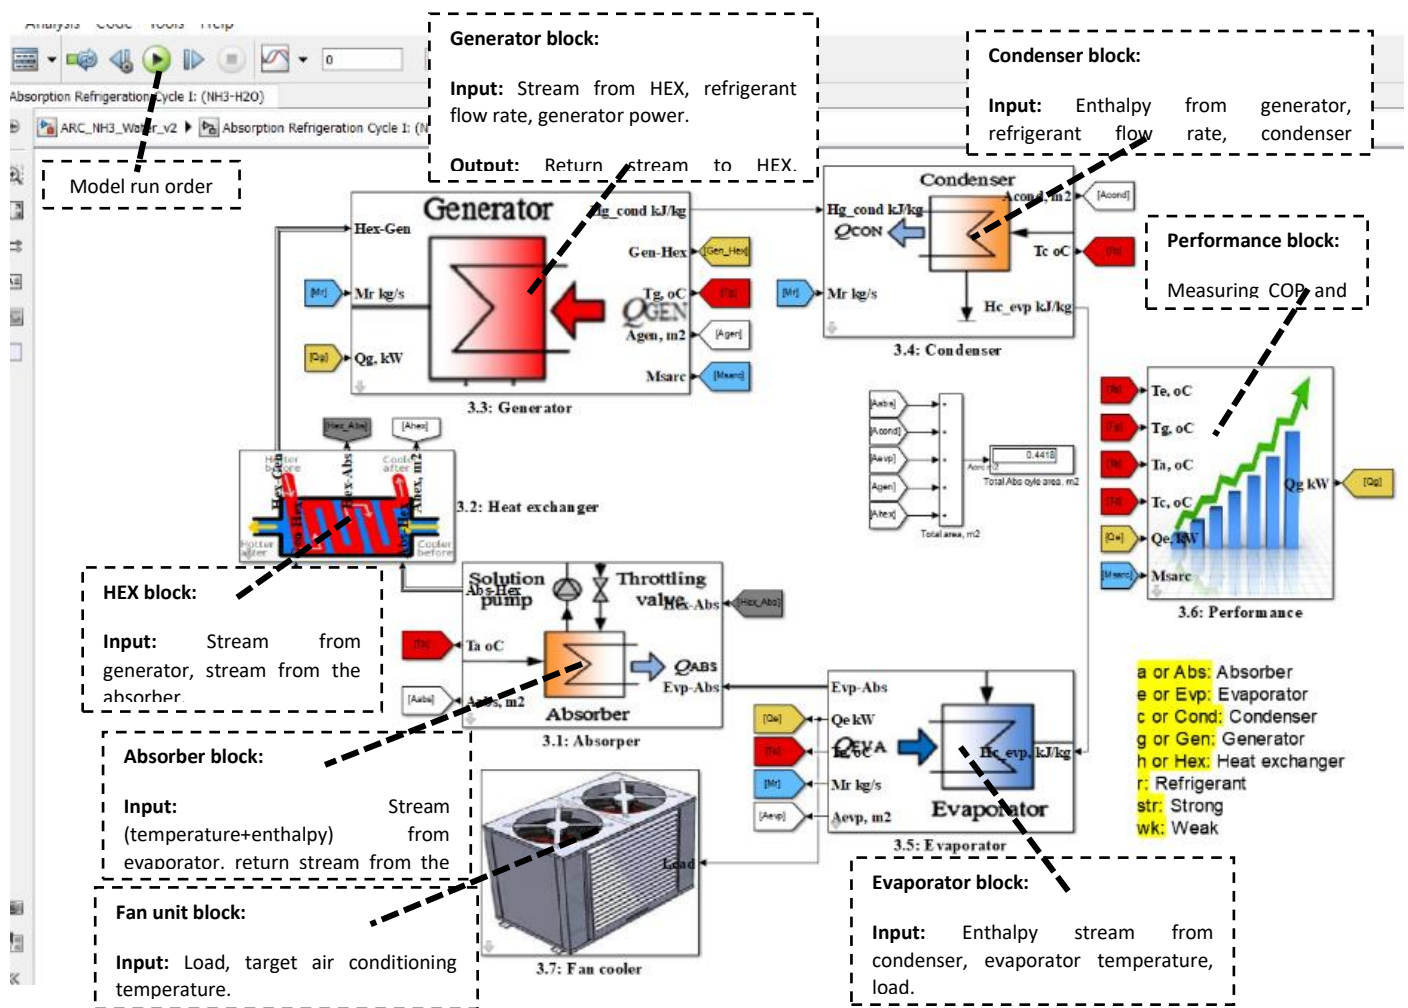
Analysis Code Tools Help

0

Absorption Refrigeration Cycle 1: (NH3-H2O)

ARC_NH3_Water_v2 ▸ Absorption Refrigeration Cycle 1: (N

Model run order

Generator block:

Input: Stream from HEX, refrigerant flow rate, generator power.

Output: Return stream to HEX.

Condenser block:

Input: Enthalpy from generator, refrigerant flow rate, condenser

Performance block:

Measuring COP and

Generator

Hex-Gen

Hg_cond kJ/kg

Gen-Hex

[Gen_Hex]

[Mr]

Mr kg/s

Tg, oC

[Tg]

$Q_{GEN}$

Agen, m2

[Agen]

[Qg]

Qg, kW

Msarc

[Msarc]

3.3: Generator

Condenser

Hg_cond kJ/kg

Acond, m2

[Acond]

$Q_{CON}$

Tc oC

[Tc]

[Mr]

Mr kg/s

Hc_evp kJ/kg

3.4: Condenser

[Hex_Abs]

[Ahex]

Hotter before

Cooler after

Hex-Gen

Hex-Abs

Ahex, m2

Hotter after

Cooler before

3.2: Heat exchanger

[Aabs]

[Acond]

[Aevp]

[Agen]

[Ahex]

0.4418

Aorc

Total Abs cycle area, m2

Total area, m2

[Te]

Te, oC

[Tg]

Tg, oC

[Ta]

Ta, oC

[Tc]

Tc, oC

[Qe]

Qe, kW

[Msarc]

Msarc

Qg kW

[Qg]

3.6: Performance

HEX block:

Input: Stream from generator, stream from the absorber.

Solution pump

Abs-Hex

Throttling valve

Hex-Abs

[Hex_Abs]

[Ta]

Ta oC

$Q_{ABS}$

Evp-Abs

[Aabs]

Aabs, m2

Absorber

3.1: Absorper

a or Abs: Absorber
e or Evp: Evaporator
c or Cond: Condenser
g or Gen: Generator
h or Hex: Heat exchanger
r: Refrigerant
str: Strong
wk: Weak

Absorber block:

Input: Stream (temperature+enthalpy) from evaporator, return stream from the

Evp-Abs

[Qe]

Qe kW

[Te]

Te oC

$Q_{EVA}$

Hc_evp, kJ/kg

[Mr]

Mr kg/s

[Aevp]

Aevp, m2

Evaporator

3.5: Evaporator

Fan unit block:

Input: Load, target air conditioning temperature.

Load

3.7: Fan cooler

Evaporator block:

Input: Enthalpy stream from condenser, evaporator temperature, load.